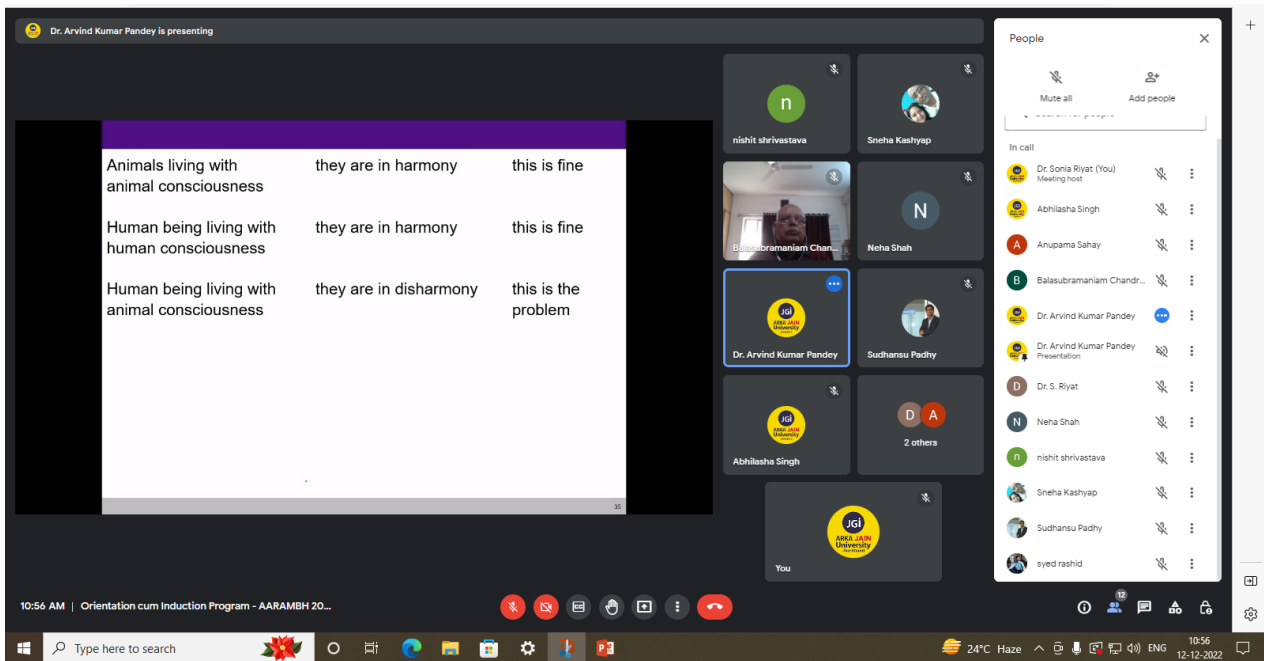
Dr. Arvind Kumar Pandey is presenting

| | | |
|---|---|---|
| Animals living with animal consciousness | they are in harmony | this is fine |
| Human being living with human consciousness | they are in harmony | this is fine |
| Human being living with animal consciousness | they are in disharmony | this is the problem |

35

n
nishit shrivastava

Sneha Kashyap

Balasubramaniam Chan...

N
Neha Shah

JGi ARKA JAIN University
Dr. Arvind Kumar Pandey

Sudhansu Padhy

JGi ARKA JAIN University
Abhilasha Singh

D A
2 others

JGi ARKA JAIN University
You

People

Mute all

Add people

In call

Dr. Sonia Riyat (You)
Meeting host

Abhilasha Singh

A
Anupama Sahay

B
Balasubramaniam Chandr...

Dr. Arvind Kumar Pandey

Dr. Arvind Kumar Pandey
Presentation

D
Dr. S. Riyat

N
Neha Shah

n
nishit shrivastava

Sneha Kashyap

Sudhansu Padhy

syed rashid

10:56 AM | Orientation cum Induction Program - AARAMBH 20...

12

Type here to search

24°C Haze

ENG

10:56
12-12-2022